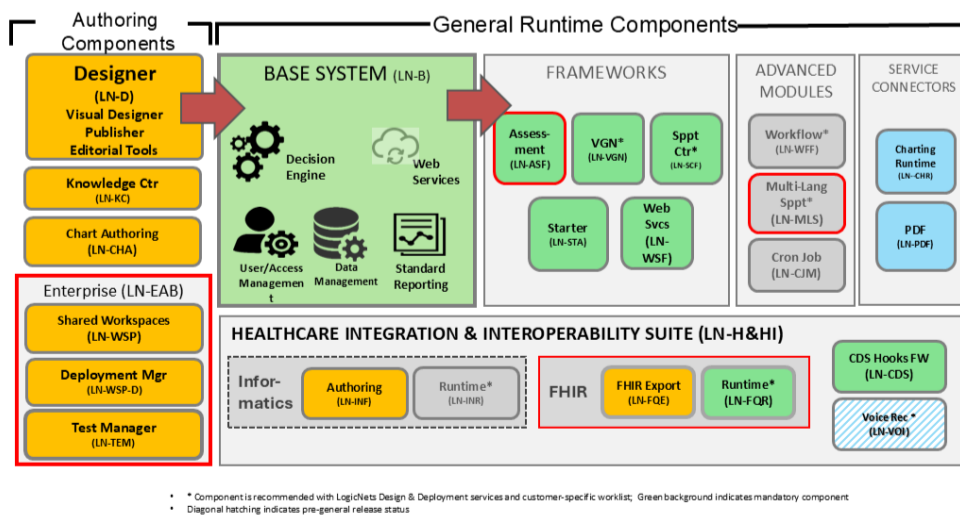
Authoring Components

General Runtime Components

Designer
(LN-D)
Visual Designer
Publisher
Editorial Tools

Knowledge Ctr
(LN-KC)

Chart Authoring
(LN-CHA)

Enterprise (LN-EAB)

Shared Workspaces
(LN-WSP)

Deployment Mgr
(LN-WSP-D)

Test Manager
(LN-TEM)

BASE SYSTEM (LN-B)

Decision Engine

Web Services

User/Access Management

Data Management

Standard Reporting

FRAMEWORKS

Assessment
(LN-ASF)

VGN*
(LN-VGN)

Sppt Ctr*
(LN-SCF)

Starter
(LN-STA)

Web Svcs
(LN-WSF)

ADVANCED MODULES

Workflow*
(LN-WFF)

Multi-Lang Sppt*
(LN-MLS)

Cron Job
(LN-CJM)

SERVICE CONNECTORS

Charting Runtime
(LN--CHR)

PDF
(LN-PDF)

HEALTHCARE INTEGRATION & INTEROPERABILITY SUITE (LN-H&HI)

Informatics

Authoring
(LN-INF)

Runtime*
(LN-INR)

FHIR

FHIR Export
(LN-FQE)

Runtime*
(LN-FQR)

CDS Hooks FW
(LN-CDS)

Voice Rec *
(LN-VOI)

• * Component is recommended with LogicNets Design & Deployment services and customer-specific worklist; Green background indicates mandatory component
• Diagonal hatching indicates pre-general release status